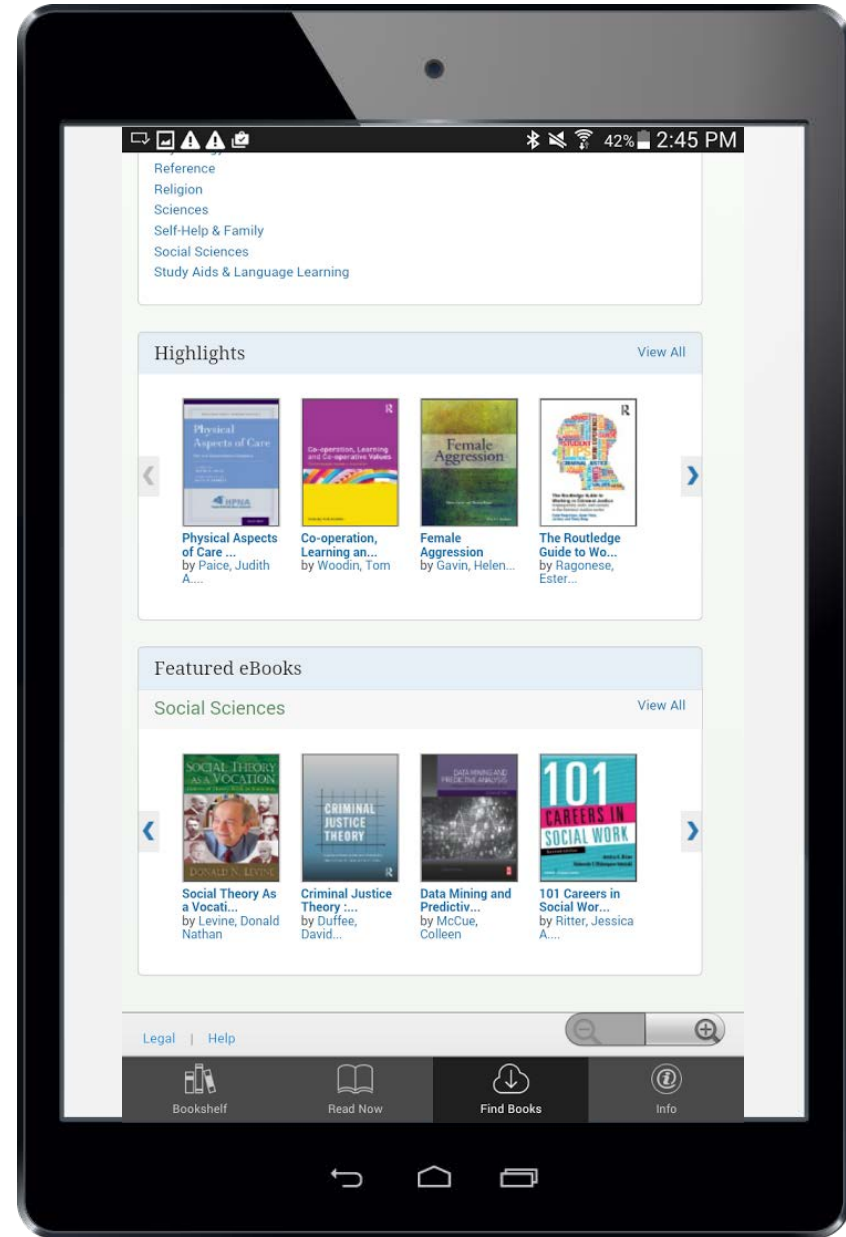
42% 2:45 PM

Reference
Religion
Sciences
Self-Help & Family
Social Sciences
Study Aids & Language Learning

Highlights
View All

Physical Aspects of Care

Co-operation, Learning and Co-operative Values

Female Aggression

Physical Aspects of Care ...
by Paice, Judith A....

Co-operation, Learning an...
by Woodin, Tom

Female Aggression
by Gavin, Helen...

The Routledge Guide to Wo...
by Ragonese, Ester...

Featured eBooks
Social Sciences
View All

SOCIAL THEORY AS A VOCATION
DONALD N. LEVINE

CRIMINAL JUSTICE THEORY

DATA MINING AND PREDICTIVE ANALYSIS

101 CAREERS IN SOCIAL WORK

Social Theory As a Vocati...
by Levine, Donald Nathan

Criminal Justice Theory :...
by Duffee, David...

Data Mining and Predictiv...
by McCue, Colleen

101 Careers in Social Wor...
by Ritter, Jessica A....

Legal | Help

Bookshelf
Read Now
Find Books
Info